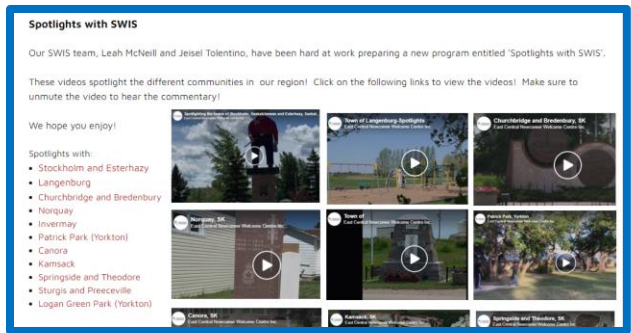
**Spotlights with SWIS**

Our SWIS team, Leah McNeill and Jeisel Tolentino, have been hard at work preparing a new program entitled 'Spotlights with SWIS'.

These videos spotlight the different communities in our region! Click on the following links to view the videos! Make sure to unmute the video to hear the commentary!

We hope you enjoy!

Spotlights with:
- Stockholm and Esterhazy
- Langenburg
- Churchbridge and Bredenbury
- Norquay
- Invermay
- Patrick Park (Yorkton)
- Canora
- Kamsack
- Springside and Theodore
- Sturgis and Preeceville
- Logan Green Park (Yorkton)

Spotlighting the towns of Stockholm, Saskatchewan and Esterhazy, Saskat...

Town of Langenburg-Spotlights
East Central Newcomer Welcome Centre Inc.

Churchbridge and Bredenbury, SK
East Central Newcomer Welcome Centre Inc.

Norquay, SK
East Central Newcomer Welcome Centre Inc.

Town of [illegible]
East Central Newcomer Welcome Centre Inc.

Patrick Park, Yorkton
East Central Newcomer Welcome Centre Inc.

Canora, SK
East Central Newcomer Welcome Centre Inc.

Kamsack, SK
East Central Newcomer Welcome Centre Inc.

Springside and Theodore
East Central Newcomer Welcome Centre Inc.